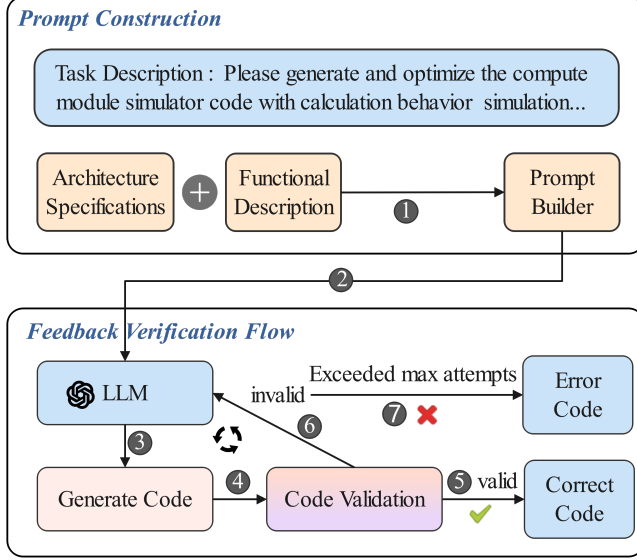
Prompt Construction

Task Description : Please generate and optimize the compute module simulator code with calculation behavior simulation...

Architecture Specifications

Functional Description

1

Prompt Builder

2

Feedback Verification Flow

LLM

invalid

Exceeded max attempts

7

Error Code

6

3

Generate Code

4

Code Validation

5

valid

Correct Code